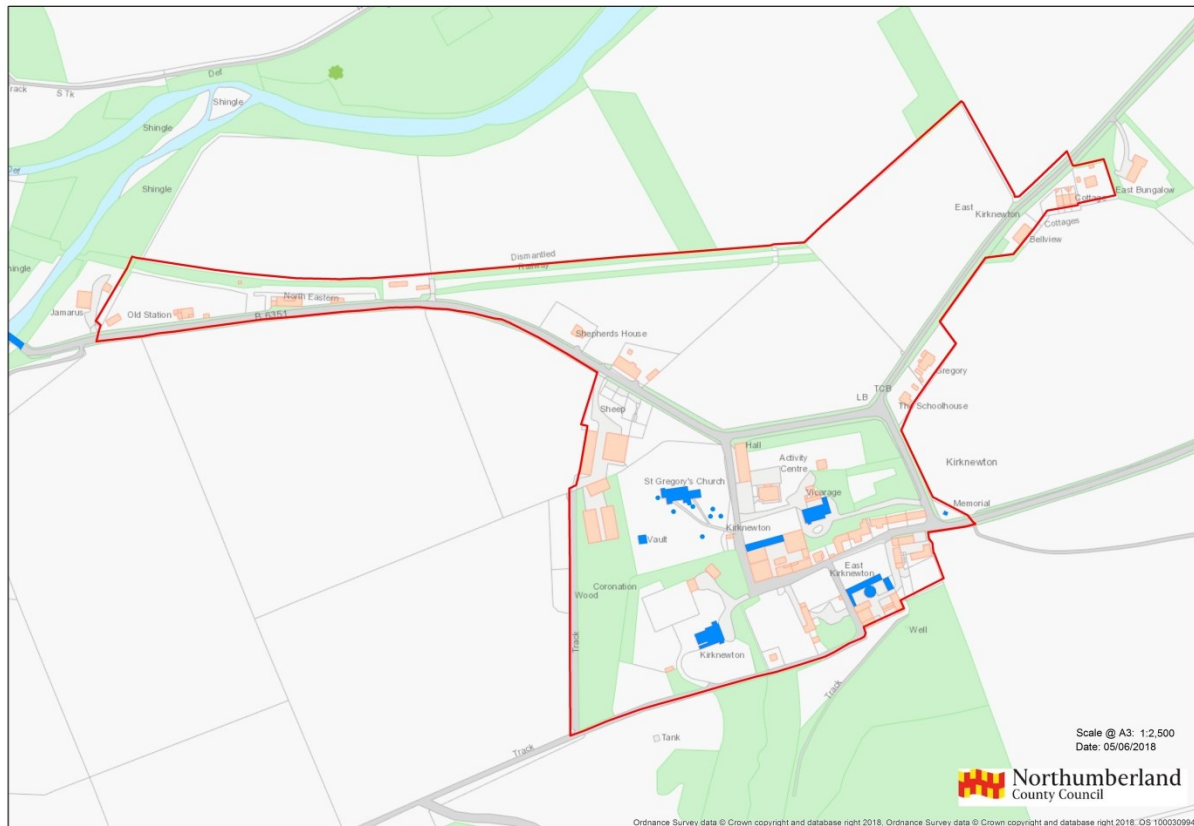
Track
S Tk
Def
Shingle
Shingle
Shingle
Def
Shingle
Dismantled Railway
Jamarus
Old Station
North Eastern
B 6351
Shepherds House
Sheep
East Kirknewton
Cottage
Cottages
East Bungalow
Bellview
Gregory
TCB
LB
The Schoolhouse
Hall
Activity Centre
St Gregory's Church
Vicarage
Kirknewton
Memorial
Vault
Kirknewton
East Kirknewton
Coronation Wood
Track
Kirknewton
Well
Track
Tank
Track
Scale @ A3: 1:2,500
Date: 05/06/2018
Northumberland County Council
Ordnance Survey data © Crown copyright and database right 2018. Ordnance Survey data © Crown copyright and database right 2018. OS 100030994